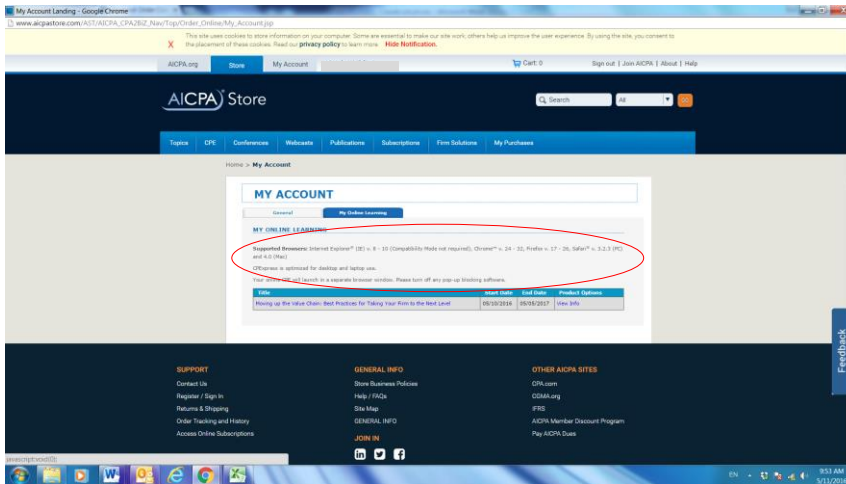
My Account Landing - Google Chrome

www.aicpastore.com/AST/AICPA_CPA2BIZ_Nav/Top/Order_Online/My_Account.jsp

X This site uses cookies to store information on your computer. Some are essential to make our site work; others help us improve the user experience. By using the site, you consent to the placement of these cookies. Read our privacy policy to learn more. Hide Notification.

AICPA.org Store My Account

Cart: 0 Sign out | Join AICPA | About | Help

AICPA Store

Search All

Topics CPE Conferences Webcasts Publications Subscriptions Firm Solutions My Purchases

Home > My Account

MY ACCOUNT

General My Online Learning

MY ONLINE LEARNING

Supported Browsers: Internet Explorer® (IE) v. 8 - 10 (Compatibility Mode not required), Chrome™ v. 24 - 32, Firefox v. 17 - 26, Safari® v. 3.2.3 (PC) and 4.0 (Mac)

CPExpress is optimized for desktop and laptop use.

Your online CPE will launch in a separate browser window. Please turn off any pop-up blocking software.

| Title | Start Date | End Date | Product Options |
|---|---|---|---|
| Moving up the Value Chain: Best Practices for Taking Your Firm to the Next Level | 05/10/2016 | 05/09/2017 | View Info |

Feedback

SUPPORT
Contact Us
Register / Sign In
Returns & Shipping
Order Tracking and History
Access Online Subscriptions

GENERAL INFO
Store Business Policies
Help / FAQs
Site Map
GENERAL INFO

JOIN IN

OTHER AICPA SITES
CPA.com
CGMA.org
IFRS
AICPA Member Discount Program
Pay AICPA Dues

javascript:void(0);

EN 9:53 AM 5/11/2016